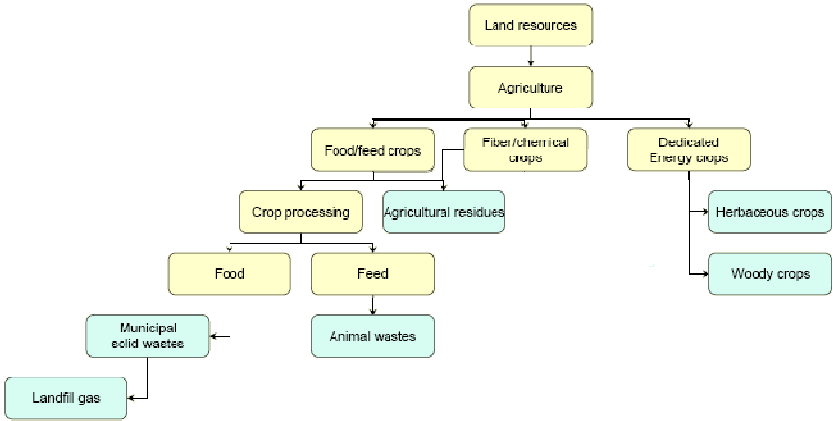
Land resources

Agriculture

Food/feed crops

Fiber/chemical crops

Dedicated Energy crops

Crop processing

Agricultural residues

Herbaceous crops

Woody crops

Food

Feed

Municipal solid wastes

Animal wastes

Landfill gas